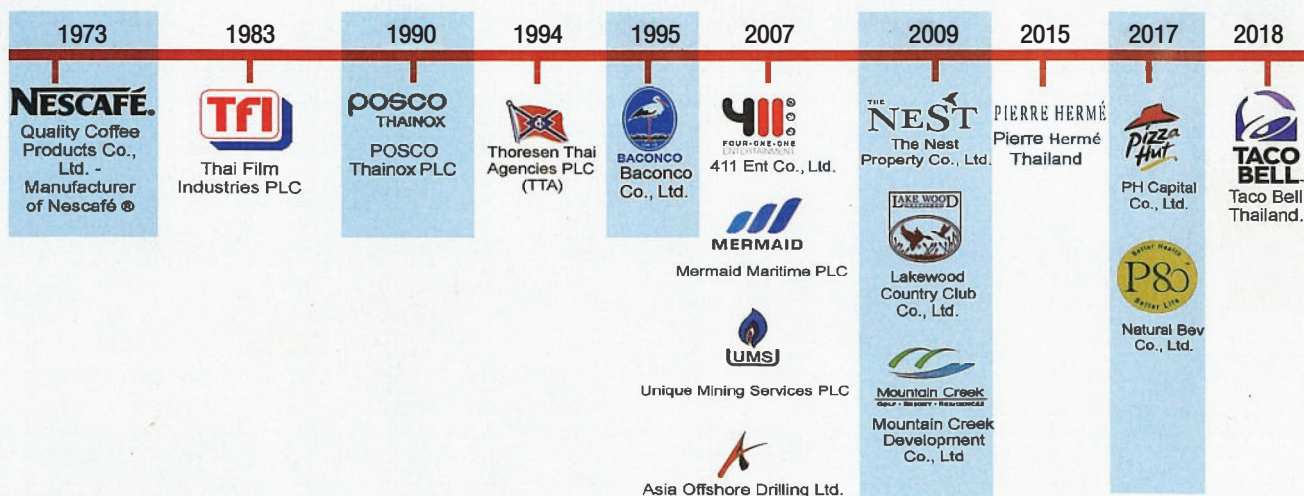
1973

NESCAFÉ.
Quality Coffee Products Co., Ltd. - Manufacturer of Nescafé ®

1983

TFI
Thai Film Industries PLC

1990

POSCO THAINOX
POSCO Thainox PLC

1994

Thoresen Thai Agencies PLC (TTA)

1995

BACONCO
Baconco Co., Ltd.

2007

411 FOUR-ONE-ONE ENTERTAINMENT
411 Ent Co., Ltd.

MERMAID
Mermaid Maritime PLC

UMS
Unique Mining Services PLC

Asia Offshore Drilling Ltd.

2009

THE NEST
The Nest Property Co., Ltd.

LAKE WOOD
Lakewood Country Club Co., Ltd.

Mountain Creek
Mountain Creek Development Co., Ltd

2015

PIERRE HERMÉ
Pierre Hermé Thailand

2017

Pizza Hut
PH Capital Co., Ltd.

Better Health P80 Better Life
Natural Bev Co., Ltd.

2018

TACO BELL
Taco Bell Thailand.